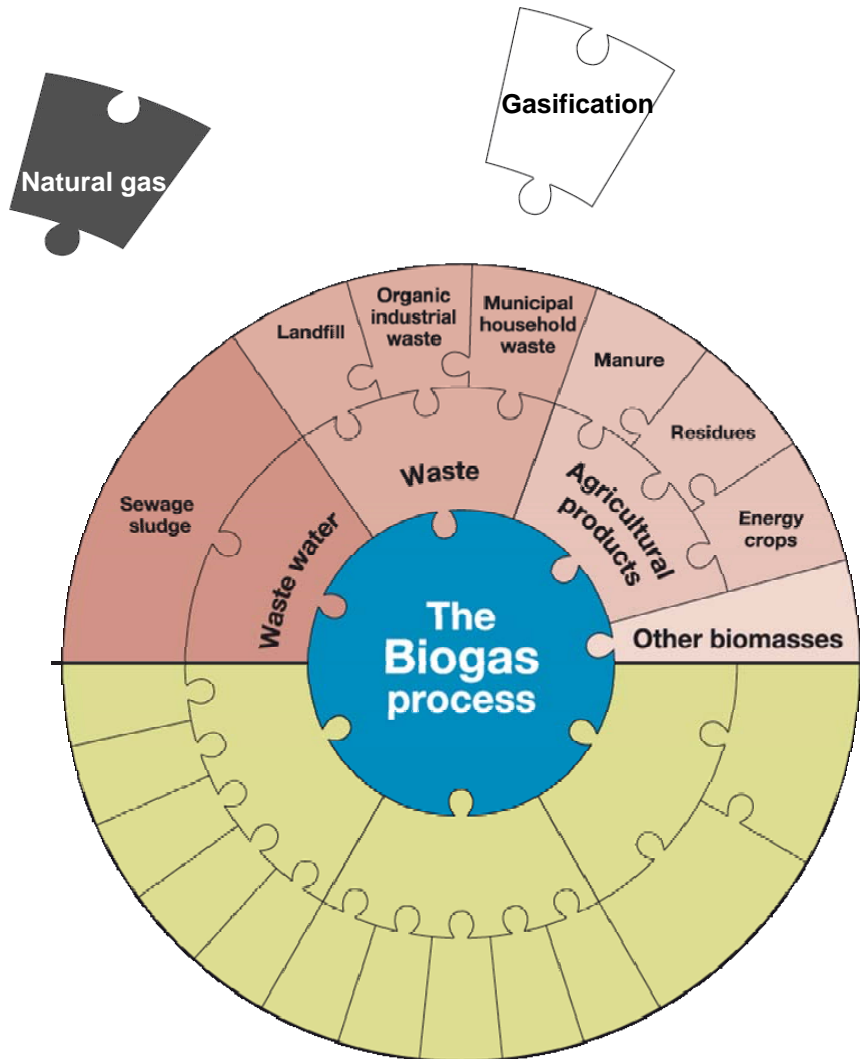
Natural gas

Gasification

Landfill

Organic industrial waste

Municipal household waste

Manure

Residues

Energy crops

Sewage sludge

Waste water

Waste

Agricultural products

Other biomasses

The Biogas process